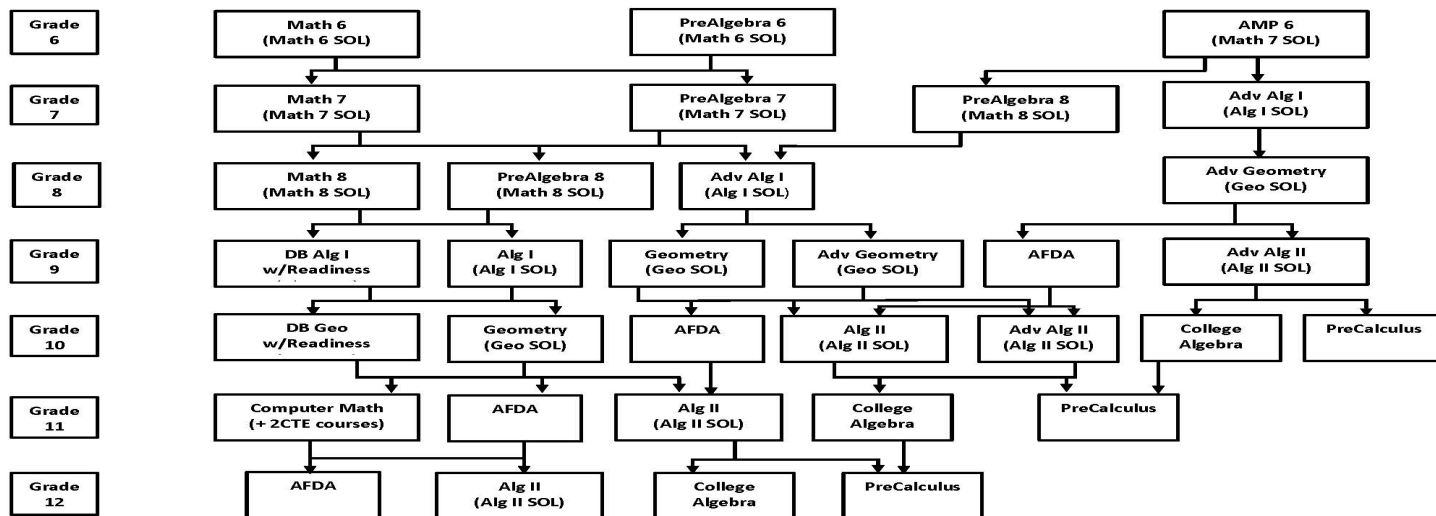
Grade 6

Math 6 (Math 6 SOL)

PreAlgebra 6 (Math 6 SOL)

AMP 6 (Math 7 SOL)

Grade 7

Math 7 (Math 7 SOL)

PreAlgebra 7 (Math 7 SOL)

PreAlgebra 8 (Math 8 SOL)

Adv Alg I (Alg I SOL)

Grade 8

Math 8 (Math 8 SOL)

PreAlgebra 8 (Math 8 SOL)

Adv Alg I (Alg I SOL)

Adv Geometry (Geo SOL)

Grade 9

DB Alg I w/Readiness

Alg I (Alg I SOL)

Geometry (Geo SOL)

Adv Geometry (Geo SOL)

AFDA

Adv Alg II (Alg II SOL)

Grade 10

DB Geo w/Readiness

Geometry (Geo SOL)

AFDA

Alg II (Alg II SOL)

Adv Alg II (Alg II SOL)

College Algebra

PreCalculus

Grade 11

Computer Math (+ 2CTE courses)

AFDA

Alg II (Alg II SOL)

College Algebra

PreCalculus

Grade 12

AFDA

Alg II (Alg II SOL)

College Algebra

PreCalculus